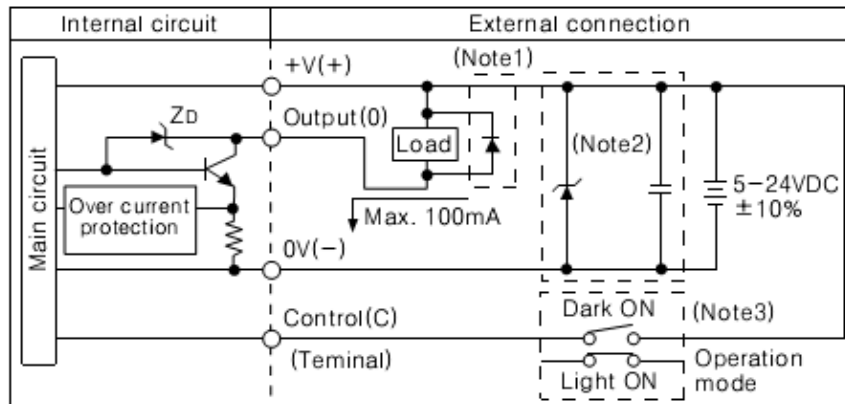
Internal circuit | External connection

Main circuit

ZD

Over current protection

+V(+)

Output(0)

Max. 100mA

0V(−)

Control(C)

(Teminal)

(Note1)

Load

(Note2)

5−24VDC
±10%

Dark ON

(Note3)

Light ON

Operation mode